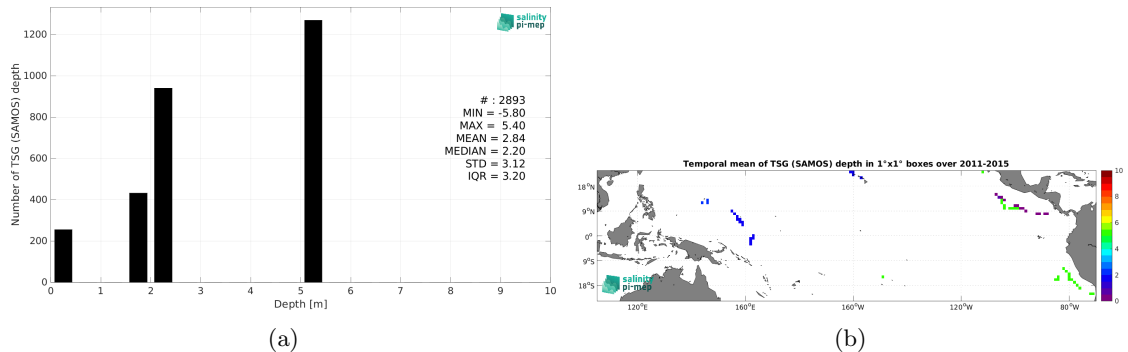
salinity
pi-mep

Number of TSG (SAMOS) depth

1200
1000
800
600
400
200
0

# : 2893
MIN = -5.80
MAX = 5.40
MEAN = 2.84
MEDIAN = 2.20
STD = 3.12
IQR = 3.20

0 1 2 3 4 5 6 7 8 9 10
Depth [m]

(a)

Temporal mean of TSG (SAMOS) depth in 1°x1° boxes over 2011-2015

18°N
9°N
0°
9°S
18°S

120°E 160°E 160°W 120°W 80°W

10
8
6
4
2
0

salinity
pi-mep

(b)